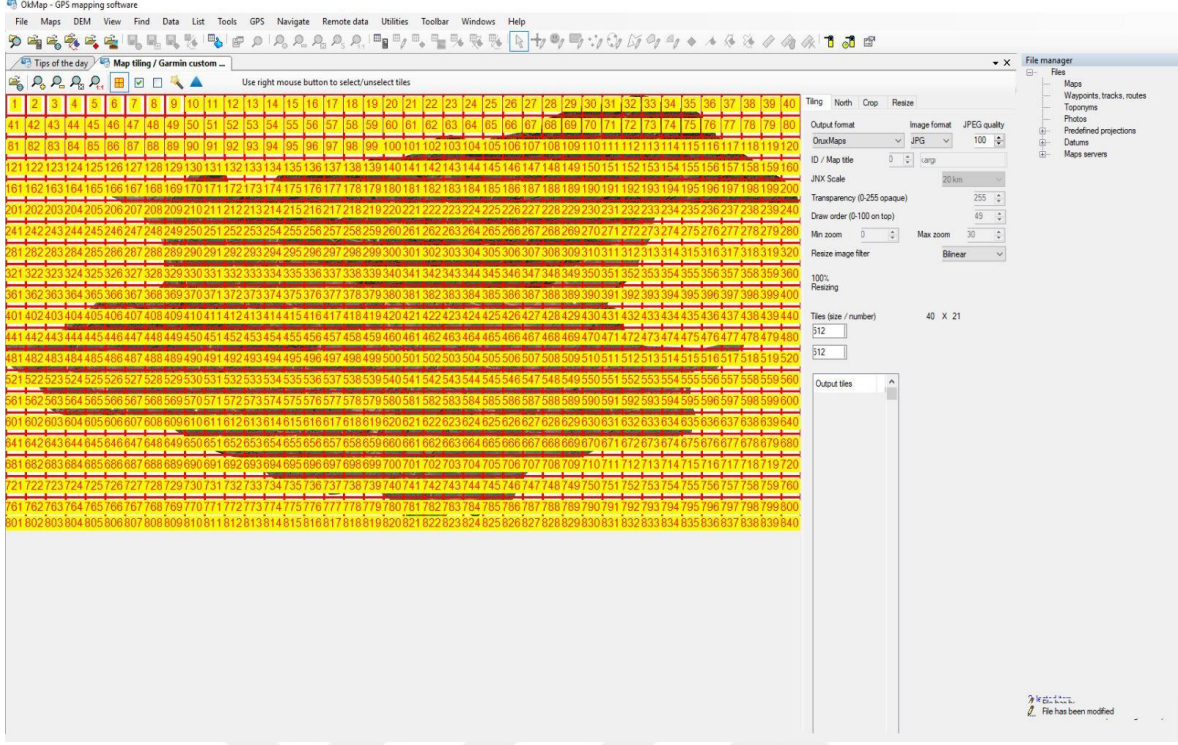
OkMap - GPS mapping software

File Maps DEM View Find Data List Tools GPS Navigate Remote data Utilities Toolbar Windows Help

Tips of the day | Map tiling / Garmin custom ...

Use right mouse button to select/unselect tiles

1 2 3 4 5 6 7 8 9 10 11 12 13 14 15 16 17 18 19 20 21 22 23 24 25 26 27 28 29 30 31 32 33 34 35 36 37 38 39 40
41 42 43 44 45 46 47 48 49 50 51 52 53 54 55 56 57 58 59 60 61 62 63 64 65 66 67 68 69 70 71 72 73 74 75 76 77 78 79 80
81 82 83 84 85 86 87 88 89 90 91 92 93 94 95 96 97 98 99 100 101 102 103 104 105 106 107 108 109 110 111 112 113 114 115 116 117 118 119 120
121 122 123 124 125 126 127 128 129 130 131 132 133 134 135 136 137 138 139 140 141 142 143 144 145 146 147 148 149 150 151 152 153 154 155 156 157 158 159 160
161 162 163 164 165 166 167 168 169 170 171 172 173 174 175 176 177 178 179 180 181 182 183 184 185 186 187 188 189 190 191 192 193 194 195 196 197 198 199 200
201 202 203 204 205 206 207 208 209 210 211 212 213 214 215 216 217 218 219 220 221 222 223 224 225 226 227 228 229 230 231 232 233 234 235 236 237 238 239 240
241 242 243 244 245 246 247 248 249 250 251 252 253 254 255 256 257 258 259 260 261 262 263 264 265 266 267 268 269 270 271 272 273 274 275 276 277 278 279 280
281 282 283 284 285 286 287 288 289 290 291 292 293 294 295 296 297 298 299 300 301 302 303 304 305 306 307 308 309 310 311 312 313 314 315 316 317 318 319 320
321 322 323 324 325 326 327 328 329 330 331 332 333 334 335 336 337 338 339 340 341 342 343 344 345 346 347 348 349 350 351 352 353 354 355 356 357 358 359 360
361 362 363 364 365 366 367 368 369 370 371 372 373 374 375 376 377 378 379 380 381 382 383 384 385 386 387 388 389 390 391 392 393 394 395 396 397 398 399 400
401 402 403 404 405 406 407 408 409 410 411 412 413 414 415 416 417 418 419 420 421 422 423 424 425 426 427 428 429 430 431 432 433 434 435 436 437 438 439 440
441 442 443 444 445 446 447 448 449 450 451 452 453 454 455 456 457 458 459 460 461 462 463 464 465 466 467 468 469 470 471 472 473 474 475 476 477 478 479 480
481 482 483 484 485 486 487 488 489 490 491 492 493 494 495 496 497 498 499 500 501 502 503 504 505 506 507 508 509 510 511 512 513 514 515 516 517 518 519 520
521 522 523 524 525 526 527 528 529 530 531 532 533 534 535 536 537 538 539 540 541 542 543 544 545 546 547 548 549 550 551 552 553 554 555 556 557 558 559 560
561 562 563 564 565 566 567 568 569 570 571 572 573 574 575 576 577 578 579 580 581 582 583 584 585 586 587 588 589 590 591 592 593 594 595 596 597 598 599 600
601 602 603 604 605 606 607 608 609 610 611 612 613 614 615 616 617 618 619 620 621 622 623 624 625 626 627 628 629 630 631 632 633 634 635 636 637 638 639 640
641 642 643 644 645 646 647 648 649 650 651 652 653 654 655 656 657 658 659 660 661 662 663 664 665 666 667 668 669 670 671 672 673 674 675 676 677 678 679 680
681 682 683 684 685 686 687 688 689 690 691 692 693 694 695 696 697 698 699 700 701 702 703 704 705 706 707 708 709 710 711 712 713 714 715 716 717 718 719 720
721 722 723 724 725 726 727 728 729 730 731 732 733 734 735 736 737 738 739 740 741 742 743 744 745 746 747 748 749 750 751 752 753 754 755 756 757 758 759 760
761 762 763 764 765 766 767 768 769 770 771 772 773 774 775 776 777 778 779 780 781 782 783 784 785 786 787 788 789 790 791 792 793 794 795 796 797 798 799 800
801 802 803 804 805 806 807 808 809 810 811 812 813 814 815 816 817 818 819 820 821 822 823 824 825 826 827 828 829 830 831 832 833 834 835 836 837 838 839 840

Tiling North Crop Resize

Output format | Image format | JPEG quality
OruxMaps | JPG | 100

ID / Map title 0 Larg

JNX Scale 20 km

Transparency (0-255 opaque) 255

Draw order (0-100 on top) 49

Min zoom 0 Max zoom 30

Resize image filter Bilinear

100%
Resizing

Tiles (size / number) 40 X 21
512
512

Output tiles

File manager
Files
Maps
Waypoints, tracks, routes
Toponyms
Photos
Predefined projections
Datums
Maps servers

File has been modified